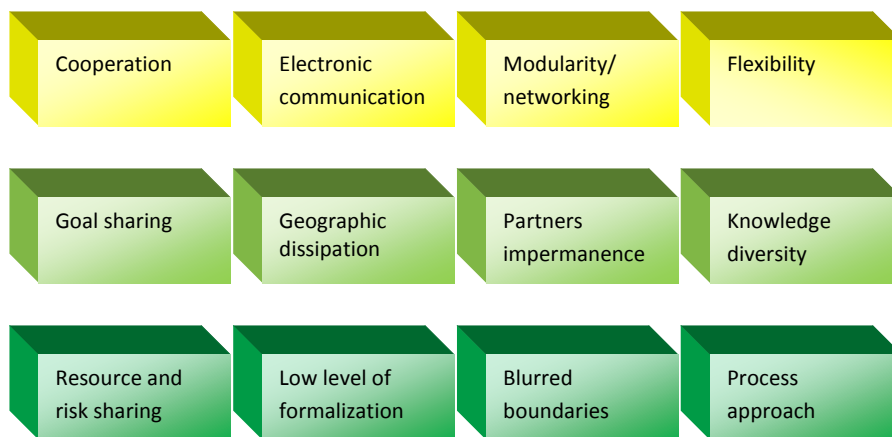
Cooperation

Electronic communication

Modularity/ networking

Flexibility

Goal sharing

Geographic dissipation

Partners impermanence

Knowledge diversity

Resource and risk sharing

Low level of formalization

Blurred boundaries

Process approach